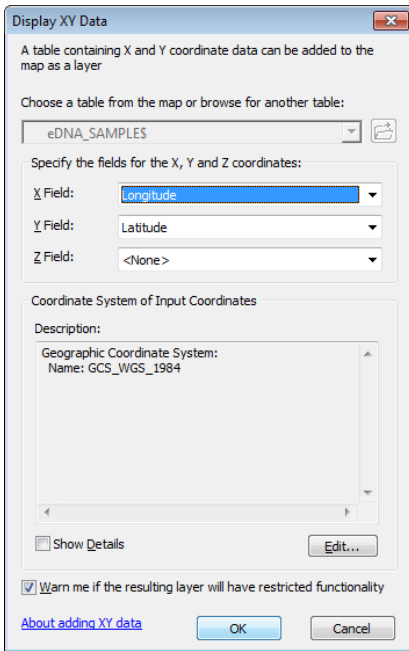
Display XY Data

A table containing X and Y coordinate data can be added to the map as a layer

Choose a table from the map or browse for another table:

eDNA_SAMPLE$

Specify the fields for the X, Y and Z coordinates:

X Field: Longitude

Y Field: Latitude

Z Field: <None>

Coordinate System of Input Coordinates

Description:

Geographic Coordinate System:
Name: GCS_WGS_1984

Show Details

Edit...

Warn me if the resulting layer will have restricted functionality

About adding XY data

OK

Cancel